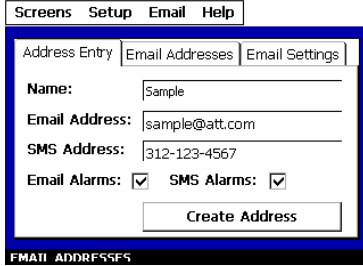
Screens Setup Email Help

Address Entry | Email Addresses | Email Settings

Name: Sample

Email Address: sample@att.com

SMS Address: 312-123-4567

Email Alarms: ☑ SMS Alarms: ☑

Create Address

EMAIL ADDRESSES